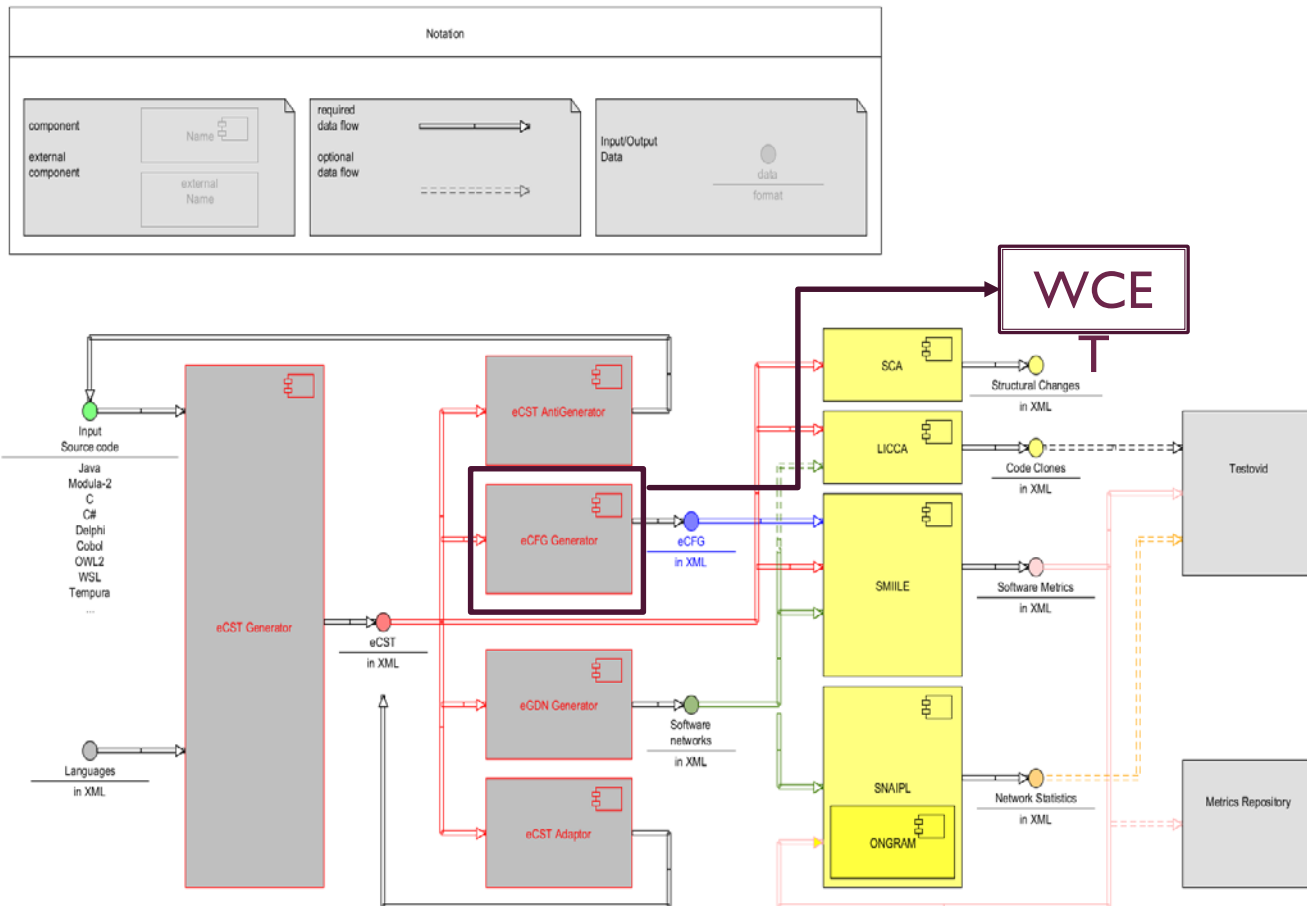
Notation

component

Name

external component

external Name

required data flow

optional data flow

Input/Output Data

data

format

WCET

Input
Source code

Java
Modula-2
C
C#
Delphi
Cobol
OWL2
WSL
Tempura
...

Languages

in XML

eCST Generator

eCST

in XML

eCST AntiGenerator

eCFG Generator

eCFG

in XML

eGDN Generator

Software networks

in XML

eCST Adaptor

SCA

Structural Changes

in XML

LICCA

Code Clones

in XML

SMIILE

Software Metrics

in XML

SNAIPL

ONGRAM

Network Statistics

in XML

Testovid

Metrics Repository